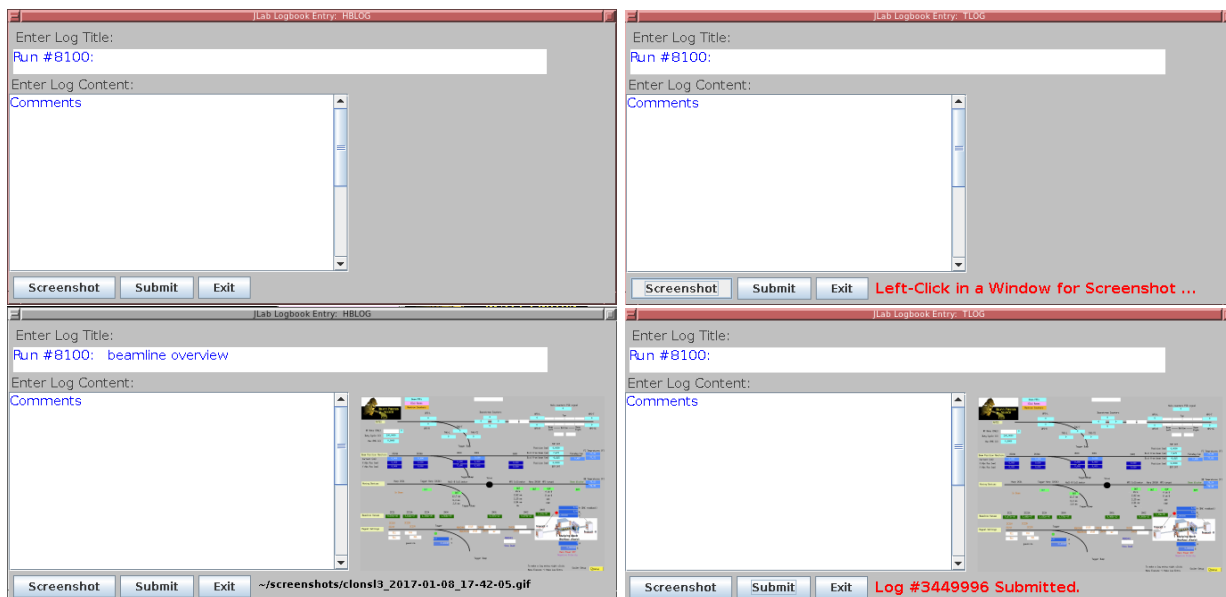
JLab Logbook Entry: HBLOG

Enter Log Title:

Run #8100:

Enter Log Content:

Comments

Screenshot Submit Exit

JLab Logbook Entry: TLOG

Enter Log Title:

Run #8100:

Enter Log Content:

Comments

Screenshot Submit Exit Left-Click in a Window for Screenshot ...

JLab Logbook Entry: HBLOG

Enter Log Title:

Run #8100: beamline overview

Enter Log Content:

Comments

Screenshot Submit Exit ~/screenshots/clonsl3_2017-01-08_17-42-05.gif

JLab Logbook Entry: TLOG

Enter Log Title:

Run #8100:

Enter Log Content:

Comments

Screenshot Submit Exit Log #3449996 Submitted.